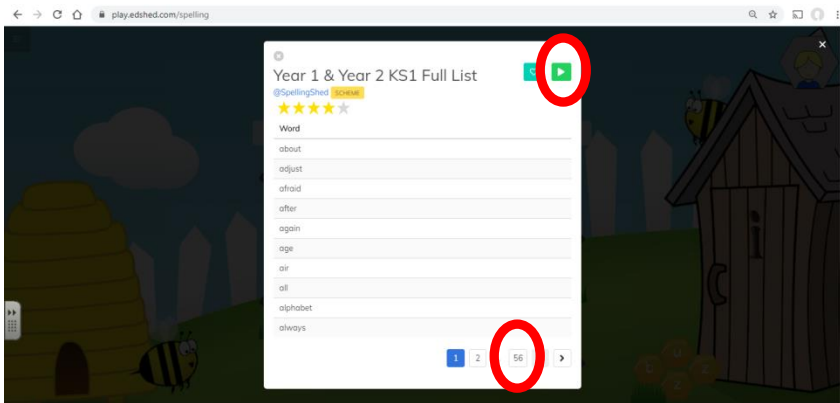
play.edshed.com/spelling

Year 1 & Year 2 KS1 Full List

@SpellingShed SCHEME

| Word |
|---|
| about |
| adjust |
| afraid |
| after |
| again |
| age |
| air |
| all |
| alphabet |
| always |

1 2 56